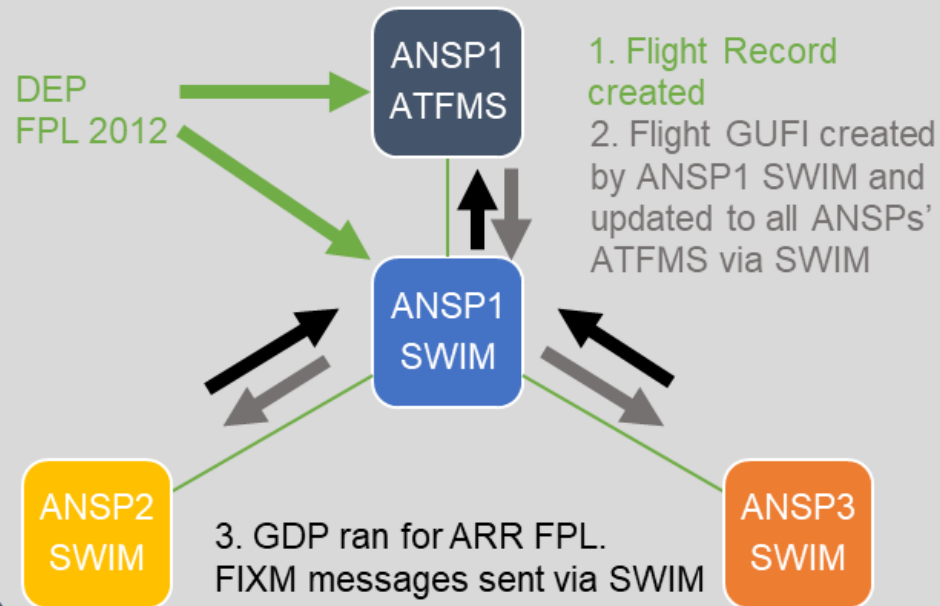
DEP
FPL 2012

ANSP1
ATFMS

1. Flight Record created
2. Flight GUFI created by ANSP1 SWIM and updated to all ANSPs' ATFMS via SWIM

ANSP1
SWIM

ANSP2
SWIM

3. GDP ran for ARR FPL. FIXM messages sent via SWIM

ANSP3
SWIM